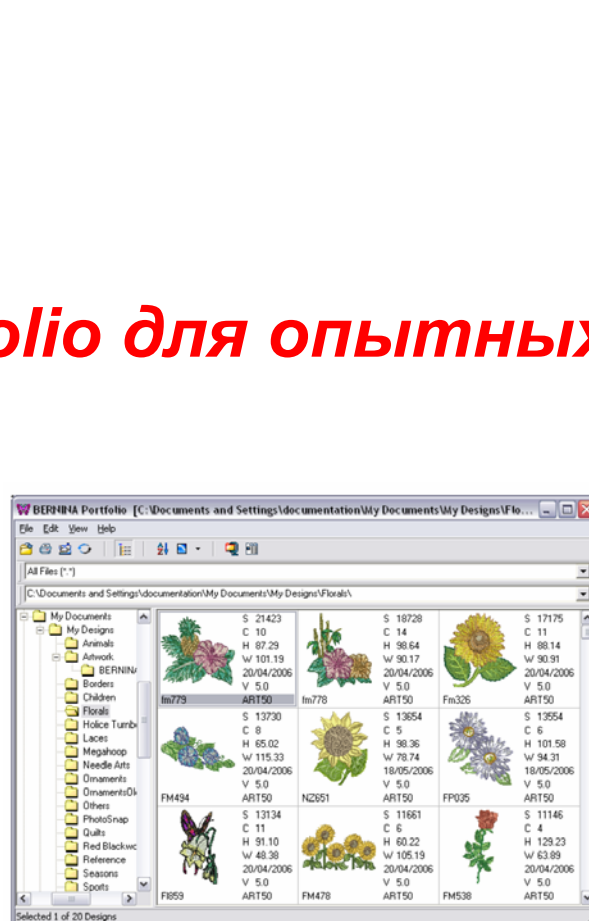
olio для опытных

BERNINA Portfolio [C:\Documents and Settings\documentation\My Documents\My Designs\Flo...

File Edit View Help

All Files (*.*)

C:\Documents and Settings\documentation\My Documents\My Designs\Florals\

My Documents
My Designs
Animals
Artwork
BERNINA
Borders
Children
Florals
Holice Turnb
Laces
Megahoop
Needle Arts
Ornaments
OrnamentsOl
Others
PhotoSnap
Quilts
Red Blackwo
Reference
Seasons
Sports

| fm779 | S 21423 C 10 H 87.29 W 101.19 20/04/2006 V 5.0 ART50 | fm778 | S 18728 C 14 H 98.64 W 90.17 20/04/2006 V 5.0 ART50 | Fm326 | S 17175 C 11 H 88.14 W 90.91 20/04/2006 V 5.0 ART50 |
|---|---|---|---|---|---|
| FM494 | S 13730 C 8 H 65.02 W 115.33 20/04/2006 V 5.0 ART50 | NZ651 | S 13654 C 5 H 98.36 W 78.74 18/05/2006 V 5.0 ART50 | FP035 | S 13554 C 6 H 101.58 W 94.31 18/05/2006 V 5.0 ART50 |
| FI859 | S 13134 C 11 H 91.10 W 48.38 20/04/2006 V 5.0 ART50 | FM478 | S 11661 C 6 H 60.22 W 105.19 20/04/2006 V 5.0 ART50 | FM538 | S 11146 C 4 H 129.23 W 63.89 20/04/2006 V 5.0 ART50 |

Selected 1 of 20 Designs